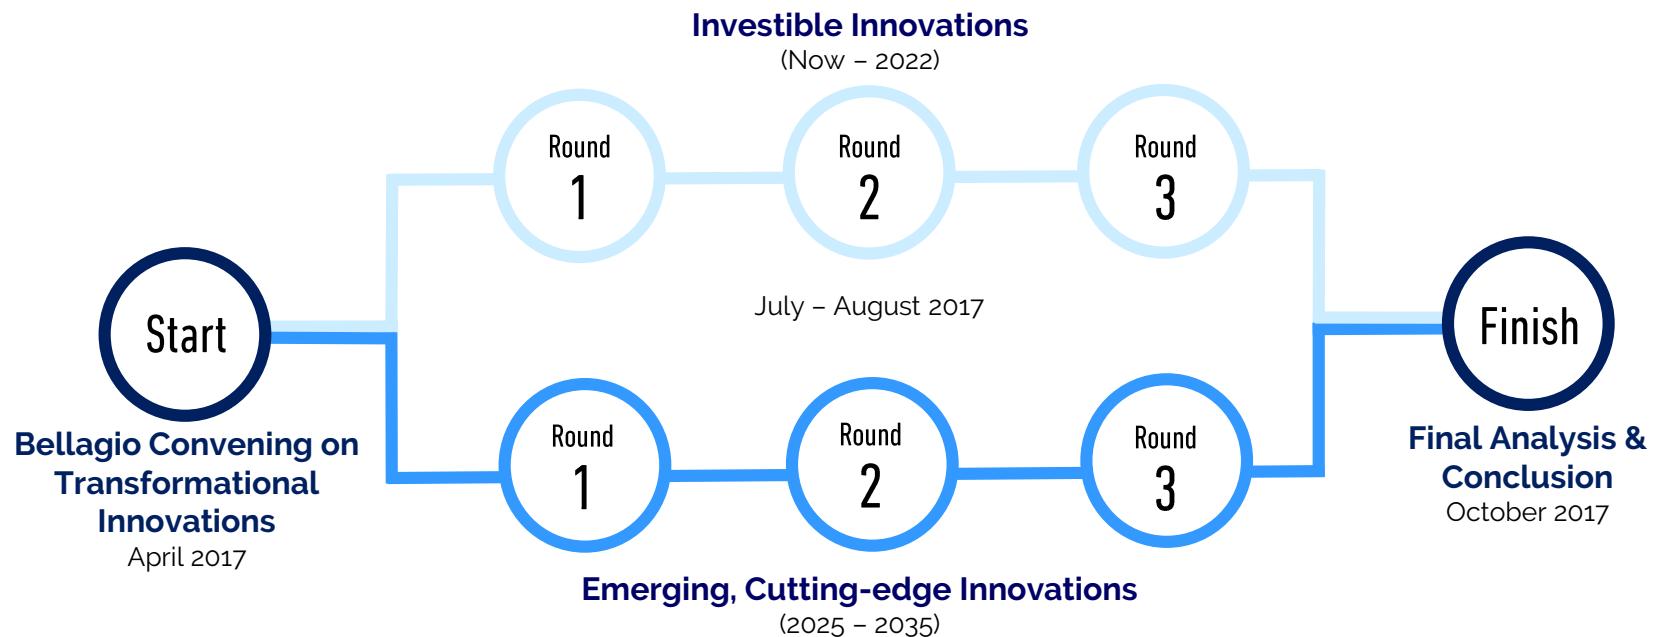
Investible Innovations
(Now – 2022)

Round 1

Round 2

Round 3

Start

July – August 2017

Finish

Bellagio Convening on Transformational Innovations
April 2017

Round 1

Round 2

Round 3

Final Analysis & Conclusion
October 2017

Emerging, Cutting-edge Innovations
(2025 – 2035)